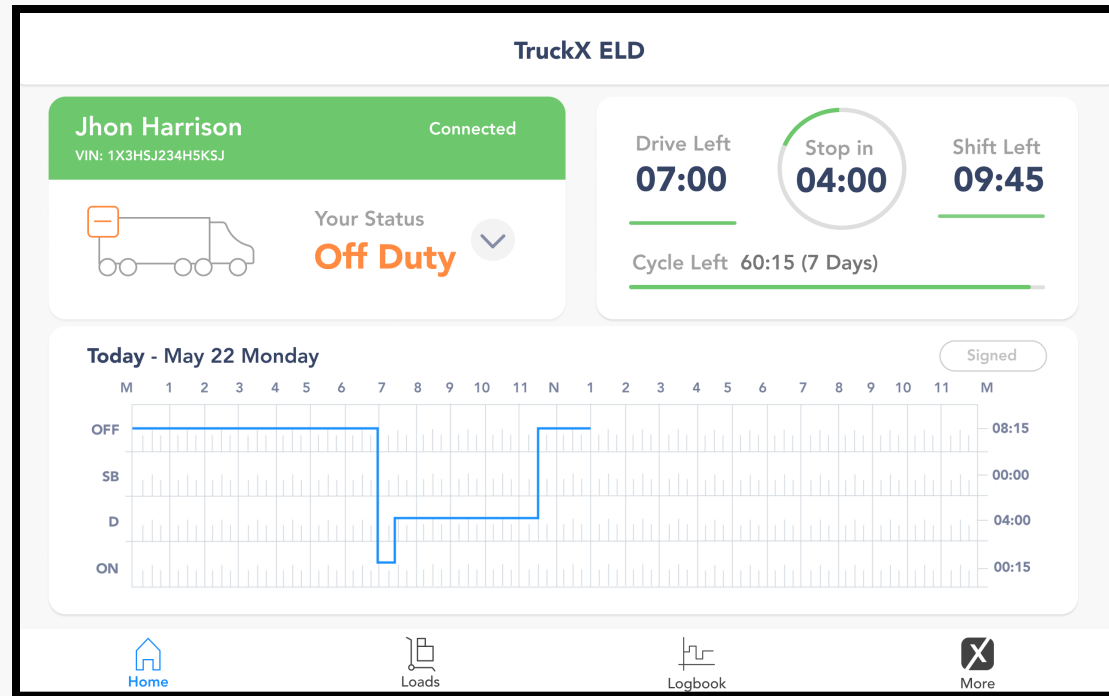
TruckX ELD

Jhon Harrison
VIN: 1X3HSJ234H5KSJ
Connected

Your Status
Off Duty

Drive Left
07:00

Stop in
04:00

Shift Left
09:45

Cycle Left 60:15 (7 Days)

Today - May 22 Monday
Signed

M 1 2 3 4 5 6 7 8 9 10 11 N 1 2 3 4 5 6 7 8 9 10 11 M

OFF
SB
D
ON

08:15
00:00
04:00
00:15

Home
Loads
Logbook
More